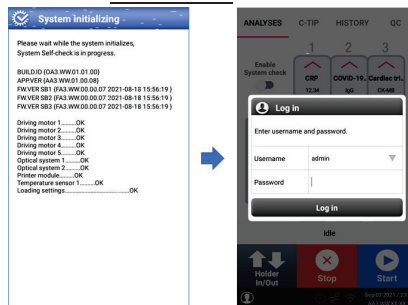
System initializing

Please wait while the system initializes,
System Self-check is in progress.

BUILD.ID {OA3.WW.01.01.00}
APP.VER {AA3.WW.01.00.08}
FW.VER SB1 {FA3.WW.00.00.07 2021-08-18 15:56:19 }
FW.VER SB2 {FA3.WW.00.00.07 2021-08-18 15:56:19 }
FW.VER SB3 {FA3.WW.00.00.07 2021-08-18 15:56:19 }

Driving motor 1.........OK
Driving motor 2.........OK
Driving motor 3.........OK
Driving motor 4.........OK
Driving motor 5.........OK
Optical system 1.........OK
Optical system 2.........OK
Printer module.........OK
Temperature sensor 1.........OK
Loading settings.......................................OK

ANALYSES C-TIP HISTORY QC

1 2 3

Enable System check

CRP COVID-19... Cardiac tri...

12:34 IgG CK-MB

Log in

Enter username and password.

Username admin

Password

Log in

Idle

Holder In/Out

Stop

Start

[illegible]